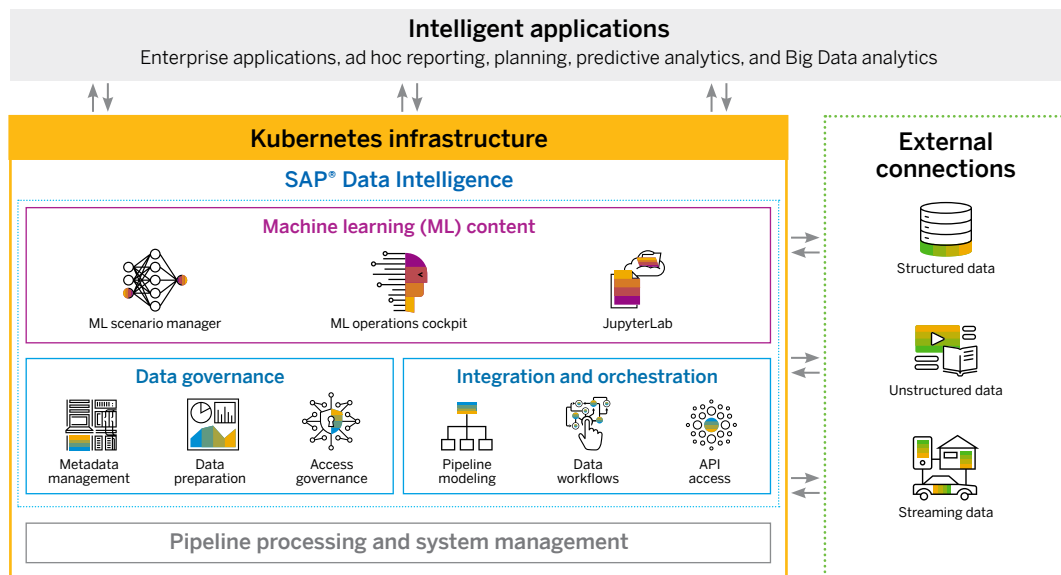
Intelligent applications
Enterprise applications, ad hoc reporting, planning, predictive analytics, and Big Data analytics

Kubernetes infrastructure

SAP® Data Intelligence

Machine learning (ML) content

ML scenario manager

ML operations cockpit

JupyterLab

Data governance

Metadata management

Data preparation

Access governance

Integration and orchestration

Pipeline modeling

Data workflows

API access

Pipeline processing and system management

External connections

Structured data

Unstructured data

Streaming data